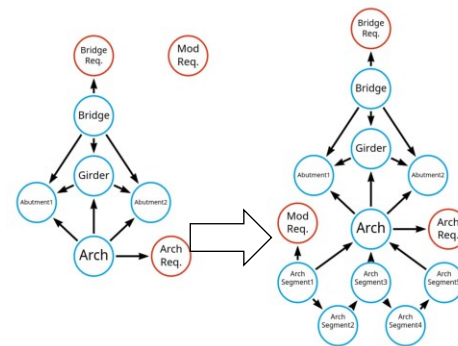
Bridge Req.

Mod Req.

Bridge

Girder

Abutment1

Abutment2

Arch

Arch Req.

Bridge Req.

Bridge

Girder

Abutment1

Abutment2

Mod Req.

Arch

Arch Req.

Arch Segment1

Arch Segment3

Arch Segment5

Arch Segment2

Arch Segment4